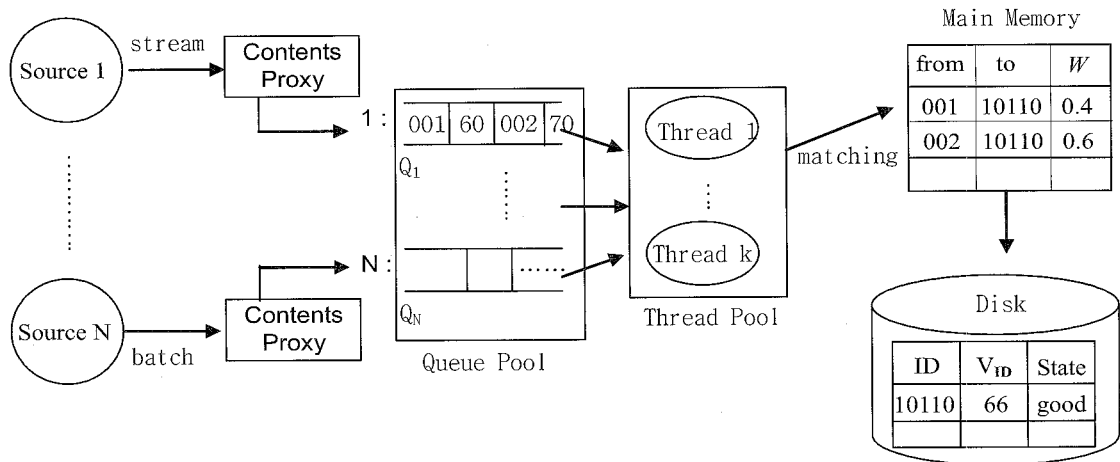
Source 1

stream

Contents Proxy

1 :

| 001 | 60 | 002 | 70 |
|---|---|---|---|

$Q_1$

N :

$Q_N$

Source N

batch

Contents Proxy

Queue Pool

Thread 1

Thread k

Thread Pool

matching

Main Memory

| from | to | $W$ |
|---|---|---|
| 001 | 10110 | 0.4 |
| 002 | 10110 | 0.6 |
| | | |

Disk

| ID | $V_{ID}$ | State |
|---|---|---|
| 10110 | 66 | good |
| | | |